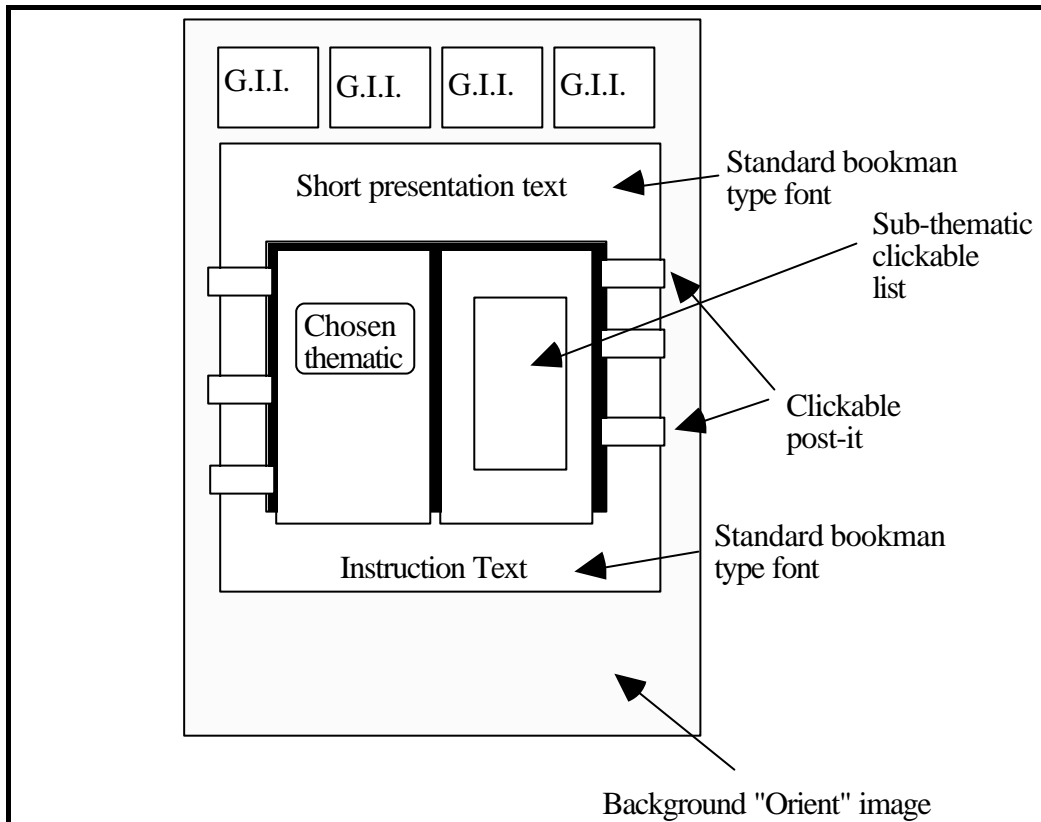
G.I.I. G.I.I. G.I.I. G.I.I.

Short presentation text

Standard bookman type font

Sub-thematic clickable list

Chosen thematic

Clickable post-it

Standard bookman type font

Instruction Text

Background "Orient" image